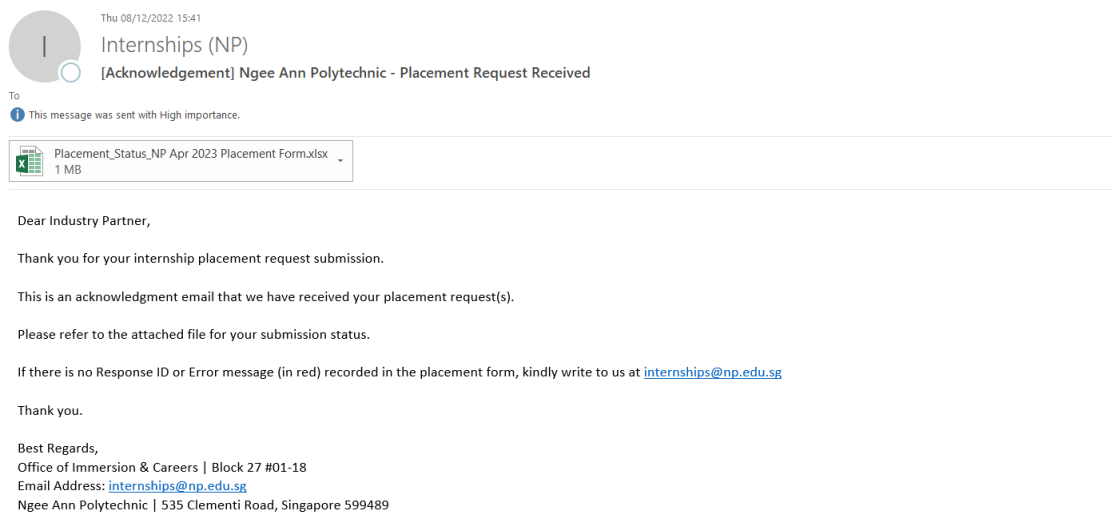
I

Thu 08/12/2022 15:41

Internships (NP)

[Acknowledgement] Ngee Ann Polytechnic - Placement Request Received

To

This message was sent with High importance.

Placement_Status_NP Apr 2023 Placement Form.xlsx
1 MB

Dear Industry Partner,

Thank you for your internship placement request submission.

This is an acknowledgment email that we have received your placement request(s).

Please refer to the attached file for your submission status.

If there is no Response ID or Error message (in red) recorded in the placement form, kindly write to us at internships@np.edu.sg

Thank you.

Best Regards,
Office of Immersion & Careers | Block 27 #01-18
Email Address: internships@np.edu.sg
Ngee Ann Polytechnic | 535 Clementi Road, Singapore 599489